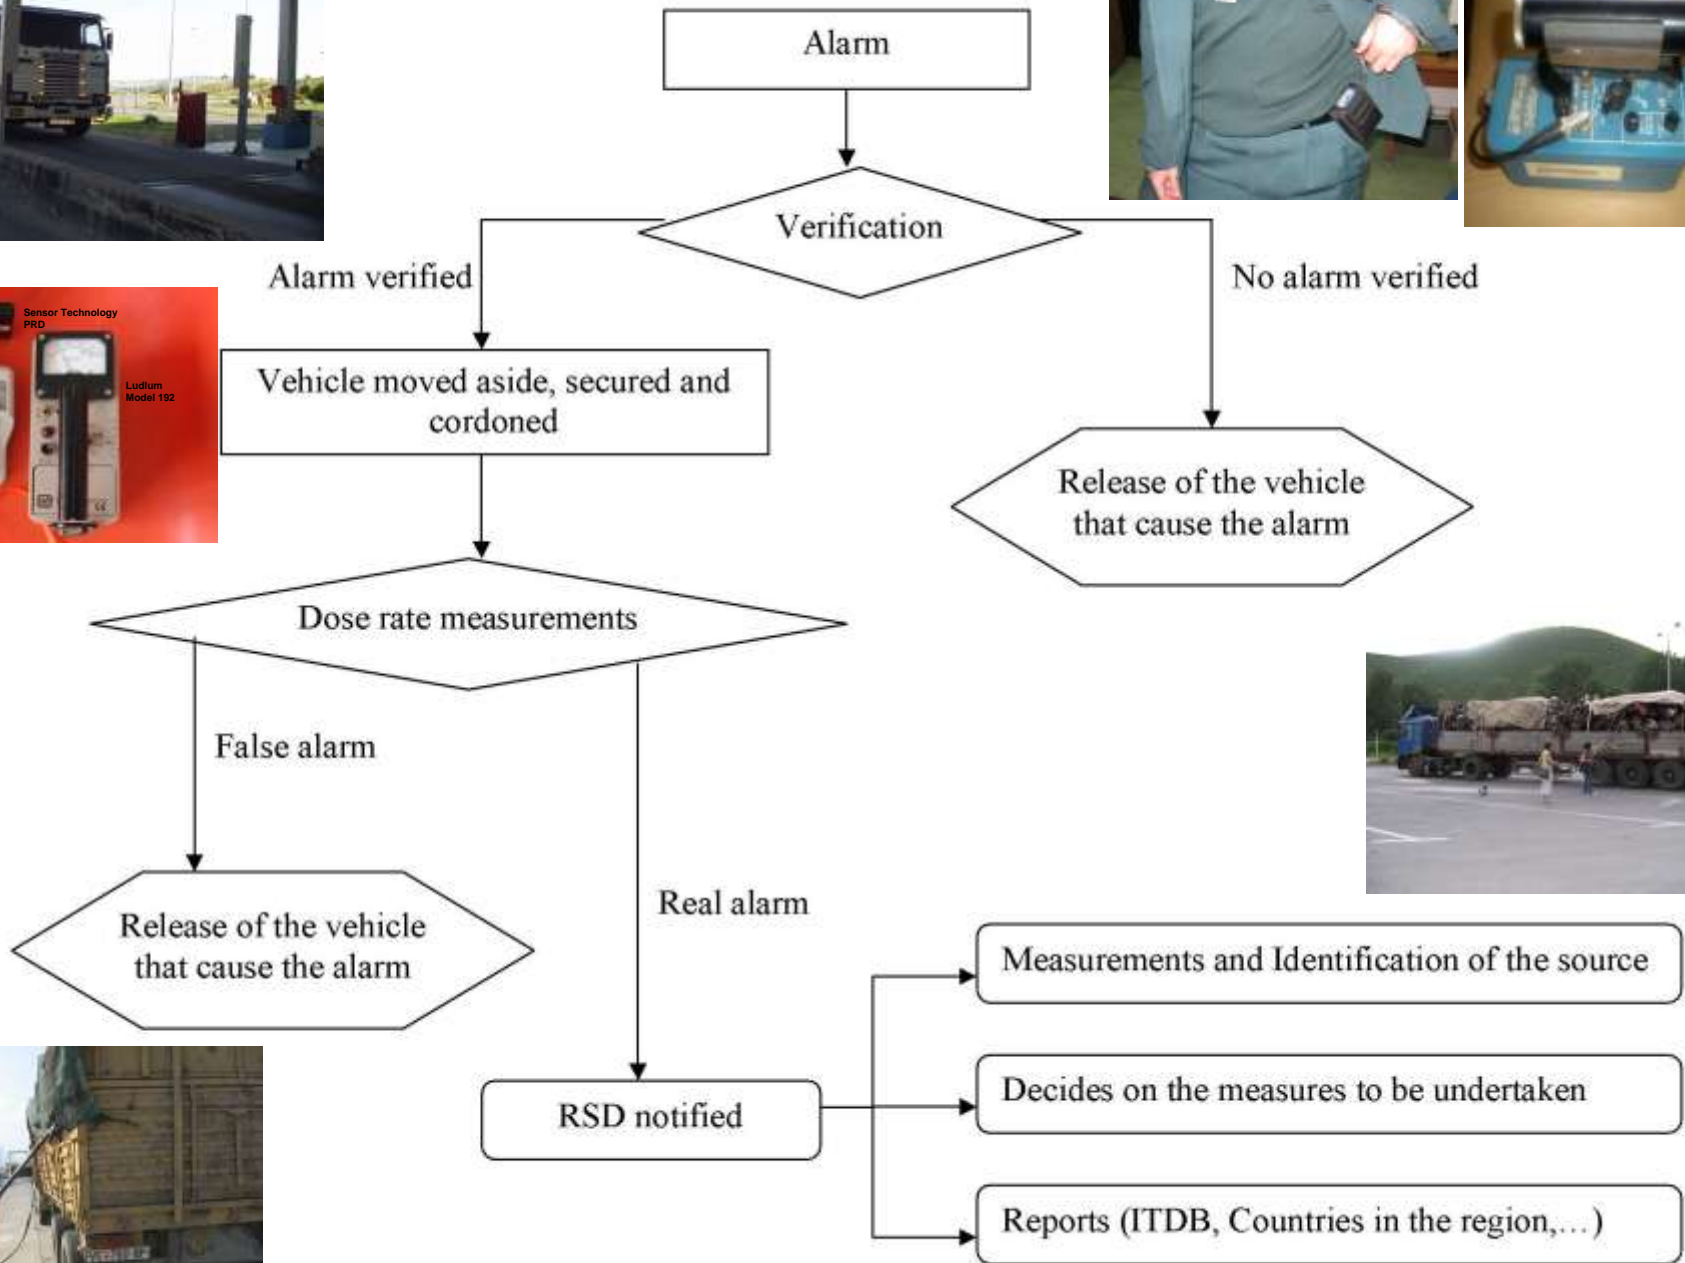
Alarm

Verification

Alarm verified

No alarm verified

Sensor Technology PRD

Ludlum Model 192

Vehicle moved aside, secured and cordoned

Release of the vehicle that cause the alarm

Dose rate measurements

False alarm

Real alarm

Release of the vehicle that cause the alarm

Measurements and Identification of the source

Decides on the measures to be undertaken

RSD notified

Reports (ITDB, Countries in the region,…)